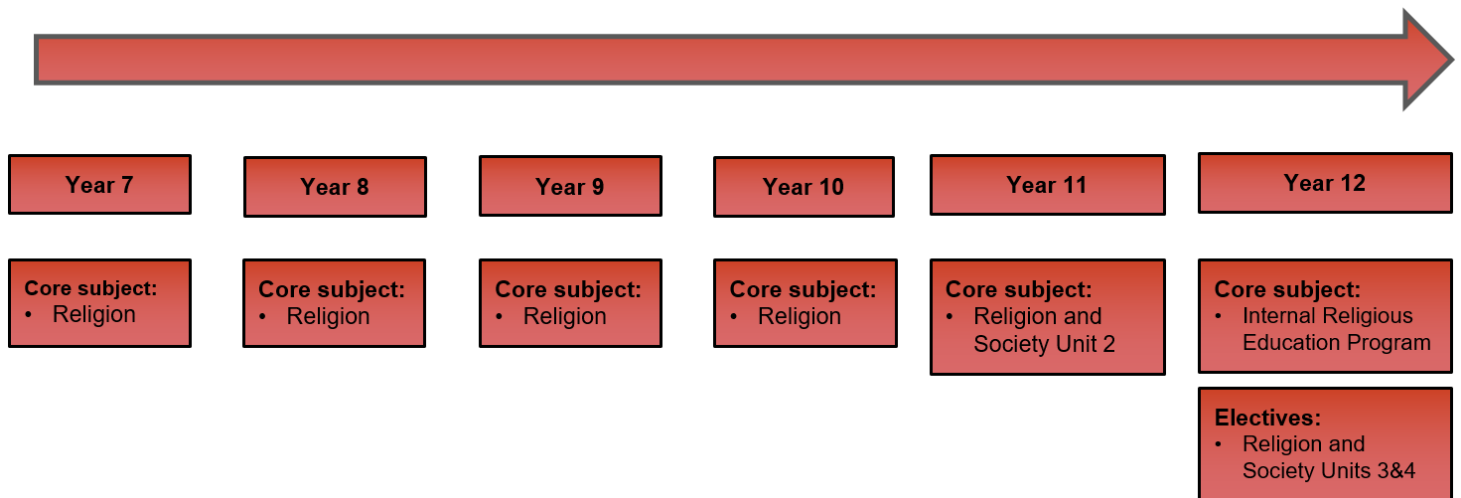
Year 7

Core subject:
• Religion

Year 8

Core subject:
• Religion

Year 9

Core subject:
• Religion

Year 10

Core subject:
• Religion

Year 11

Core subject:
• Religion and Society Unit 2

Year 12

Core subject:
• Internal Religious Education Program

Electives:
• Religion and Society Units 3&4